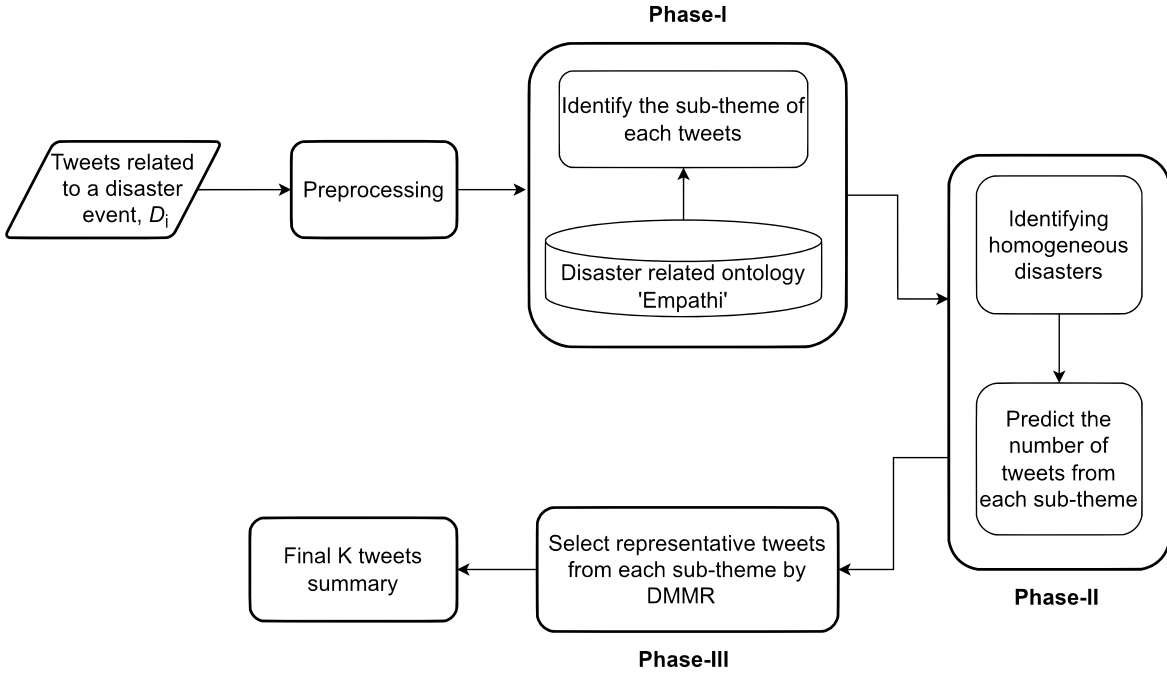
Phase-I

Tweets related to a disaster event, $D_i$

Preprocessing

Identify the sub-theme of each tweets

Disaster related ontology 'Empathi'

Identifying homogeneous disasters

Predict the number of tweets from each sub-theme

Phase-II

Final K tweets summary

Select representative tweets from each sub-theme by DMMR

Phase-III